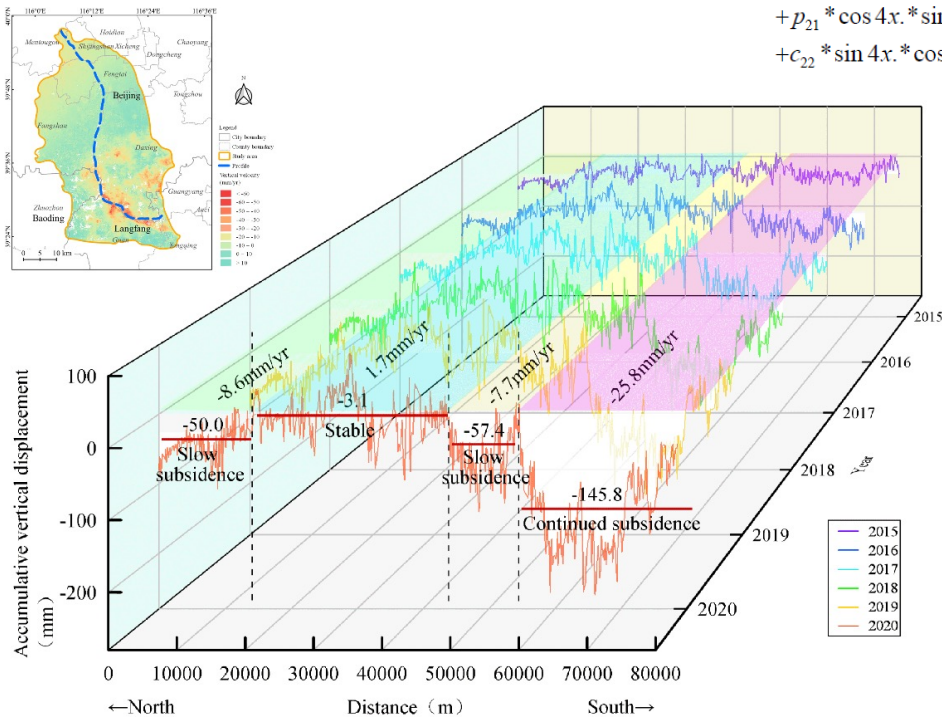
$+p_{21} * \cos 4x. * \sin$
$+c_{22} * \sin 4x. * \cos$

116°0'E 116°12'E 116°24'E 116°36'E
40°0'N
39°48'N
39°36'N
39°24'N
Mentougou Haidian Shijingshan Xicheng Dongcheng Chaoyang Fengtai Beijing Tongzhou Fangshan Daxing Guangyang Anci Zhuozhou Baoding Langfang Gu'an Yongqing
N
0 5 10 km
Legend
City boundary
County boundary
Study area
Profile
Vertical velocity (mm/yr)
< -60
-60 ~ -50
-50 ~ -40
-40 ~ -30
-30 ~ -20
-20 ~ -10
-10 ~ 0
0 ~ 10
> 10

-8.6mm/yr
1.7mm/yr
-7.7mm/yr
-25.8mm/yr
-50.0
Slow subsidence
-3.1
Stable
-57.4
Slow subsidence
-145.8
Continued subsidence

Accumulative vertical displacement (mm)
100
0
-100
-200
0 10000 20000 30000 40000 50000 60000 70000 80000
←North Distance（m） South→
2015
2016
2017
2018
2019
2020
Year

2015
2016
2017
2018
2019
2020